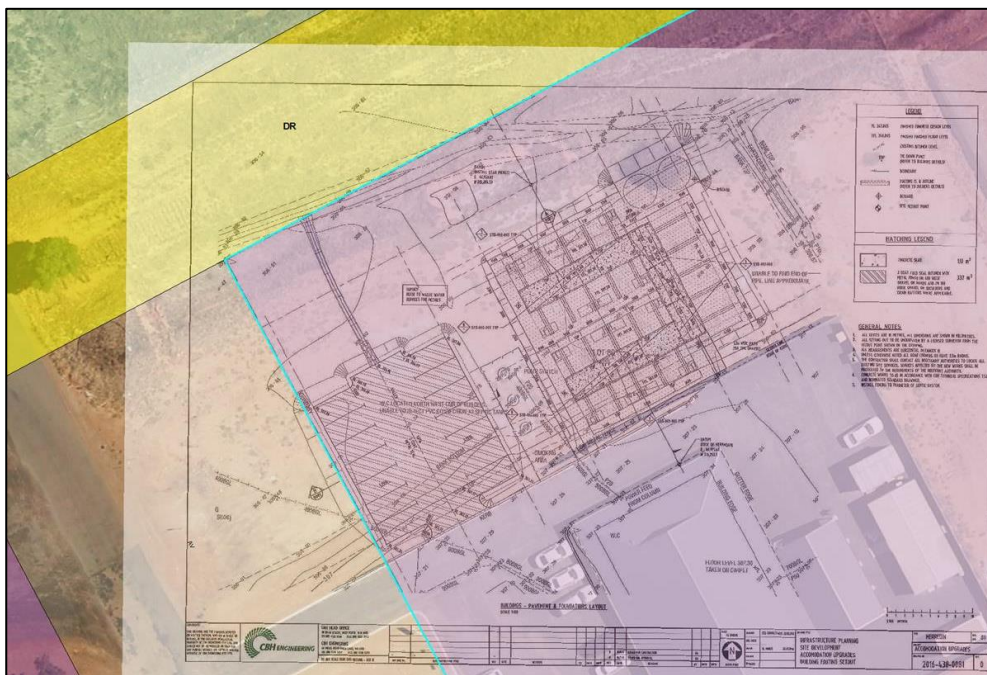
DR

LEGEND

HATCHING LEGEND

GENERAL NOTES:

BUILDINGS - PAVEMENT & FOUNDATIONS LAYOUT

CBH ENGINEERING

INFRASTRUCTURE PLANNING
SITE DEVELOPMENT
ACCOMMODATION UPGRADES
BUILDING FOOTING SETOUT

MORAWA

ACCOMMODATION UPGRADES

2016-430-0051 0